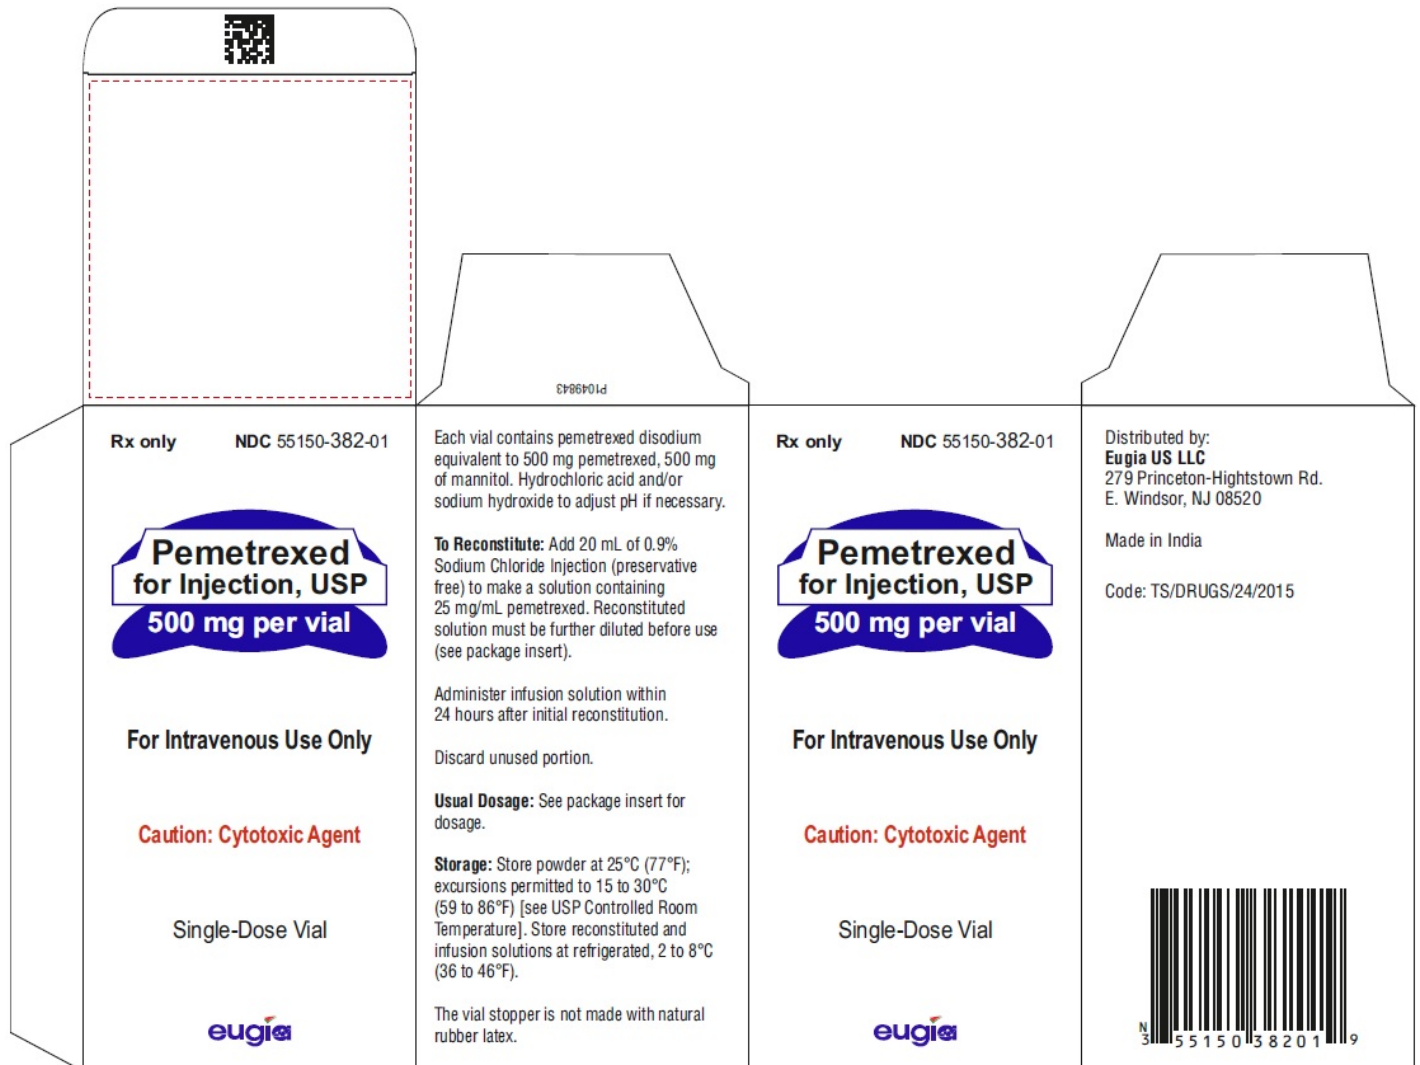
P1049843

Rx only NDC 55150-382-01

Pemetrexed for Injection, USP
500 mg per vial

For Intravenous Use Only

Caution: Cytotoxic Agent

Single-Dose Vial

eugia

Each vial contains pemetrexed disodium equivalent to 500 mg pemetrexed, 500 mg of mannitol. Hydrochloric acid and/or sodium hydroxide to adjust pH if necessary.

**To Reconstitute:** Add 20 mL of 0.9% Sodium Chloride Injection (preservative free) to make a solution containing 25 mg/mL pemetrexed. Reconstituted solution must be further diluted before use (see package insert).

Administer infusion solution within 24 hours after initial reconstitution.

Discard unused portion.

**Usual Dosage:** See package insert for dosage.

**Storage:** Store powder at 25°C (77°F); excursions permitted to 15 to 30°C (59 to 86°F) [see USP Controlled Room Temperature]. Store reconstituted and infusion solutions at refrigerated, 2 to 8°C (36 to 46°F).

The vial stopper is not made with natural rubber latex.

Rx only NDC 55150-382-01

Pemetrexed for Injection, USP
500 mg per vial

For Intravenous Use Only

Caution: Cytotoxic Agent

Single-Dose Vial

eugia

Distributed by:
**Eugia US LLC**
279 Princeton-Hightstown Rd.
E. Windsor, NJ 08520

Made in India

Code: TS/DRUGS/24/2015

N 3 55150 38201 9